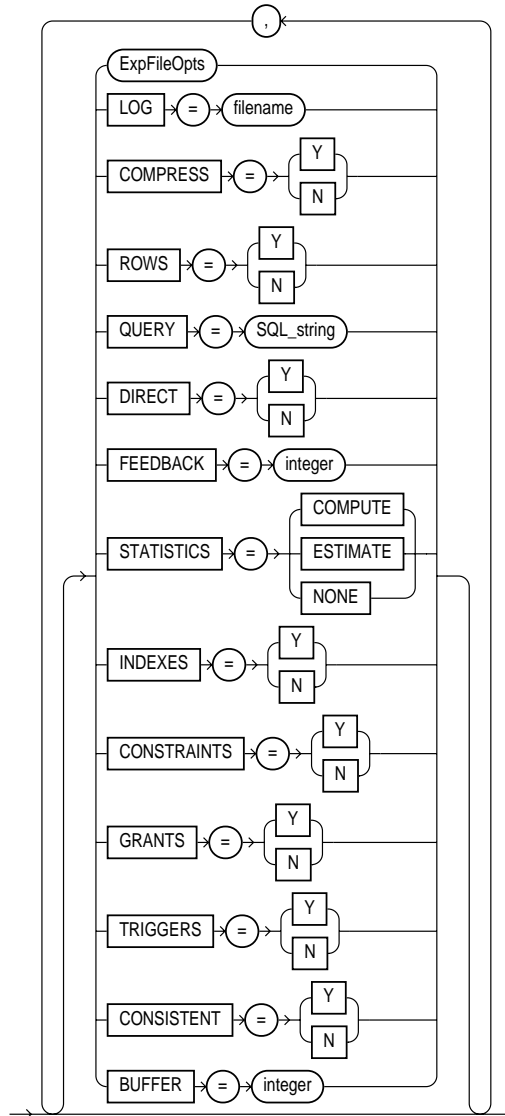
,
ExpFileOpts
LOG = filename
COMPRESS = Y N
ROWS = Y N
QUERY = SQL_string
DIRECT = Y N
FEEDBACK = integer
STATISTICS = COMPUTE ESTIMATE NONE
INDEXES = Y N
CONSTRAINTS = Y N
GRANTS = Y N
TRIGGERS = Y N
CONSISTENT = Y N
BUFFER = integer